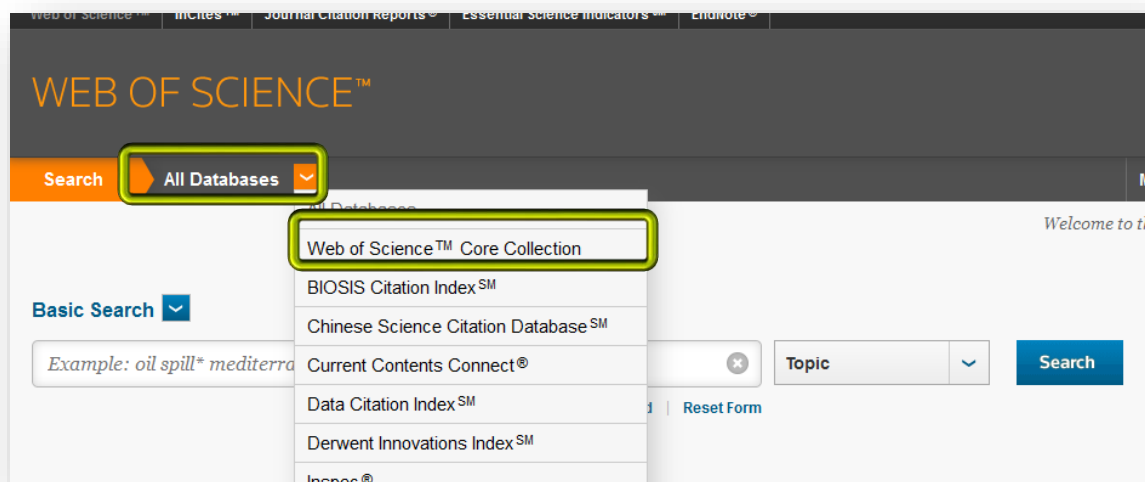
Web of Science™ | InCites™ | Journal Citation Reports® | Essential Science Indicators℠ | EndNote®

WEB OF SCIENCE™

Search All Databases

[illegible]

Welcome to t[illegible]

Web of Science™ Core Collection
BIOSIS Citation Index℠
Chinese Science Citation Database℠
Current Contents Connect®
Data Citation Index℠
Derwent Innovations Index℠
Inspec®

Basic Search

Example: oil spill* mediterra

Topic

Search

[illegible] Reset Form